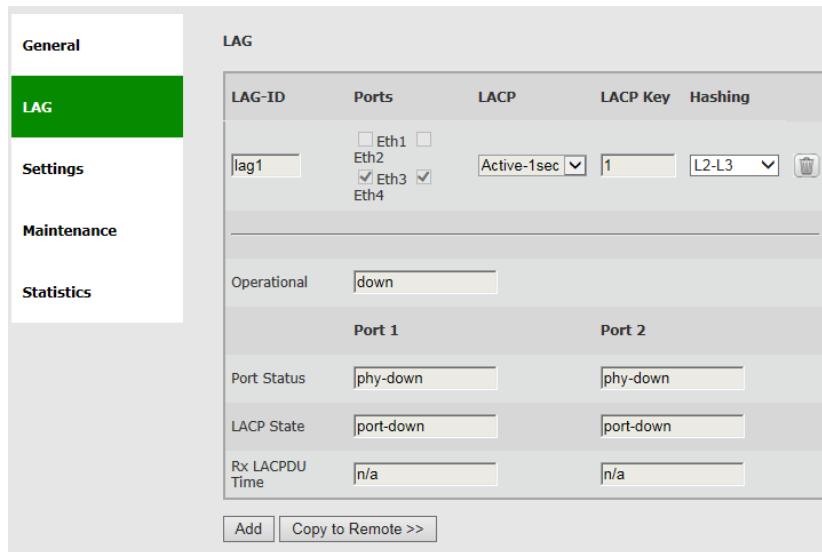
General

LAG

Settings

Maintenance

Statistics

LAG

| LAG-ID | Ports | LACP | LACP Key | Hashing |
|---|---|---|---|---|
| lag1 | Eth1 Eth2 Eth3 Eth4 | Active-1sec | 1 | L2-L3 |

| | | |
|---|---|---|
| Operational | down | |
| | Port 1 | Port 2 |
| Port Status | phy-down | phy-down |
| LACP State | port-down | port-down |
| Rx LACPDU Time | n/a | n/a |

Add

Copy to Remote >>